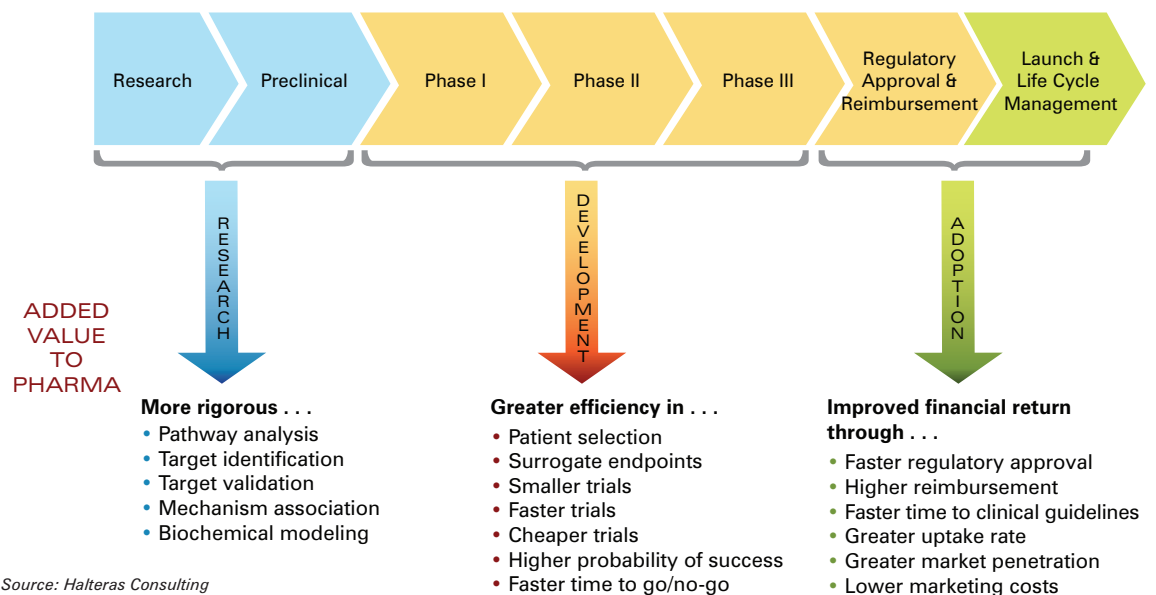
Research

Preclinical

Phase I

Phase II

Phase III

Regulatory Approval & Reimbursement

Launch & Life Cycle Management

RESEARCH

DEVELOPMENT

ADOPTION

ADDED VALUE TO PHARMA

More rigorous . . .
• Pathway analysis
• Target identification
• Target validation
• Mechanism association
• Biochemical modeling

Greater efficiency in . . .
• Patient selection
• Surrogate endpoints
• Smaller trials
• Faster trials
• Cheaper trials
• Higher probability of success
• Faster time to go/no-go

Improved financial return through . . .
• Faster regulatory approval
• Higher reimbursement
• Faster time to clinical guidelines
• Greater uptake rate
• Greater market penetration
• Lower marketing costs

Source: Halteras Consulting